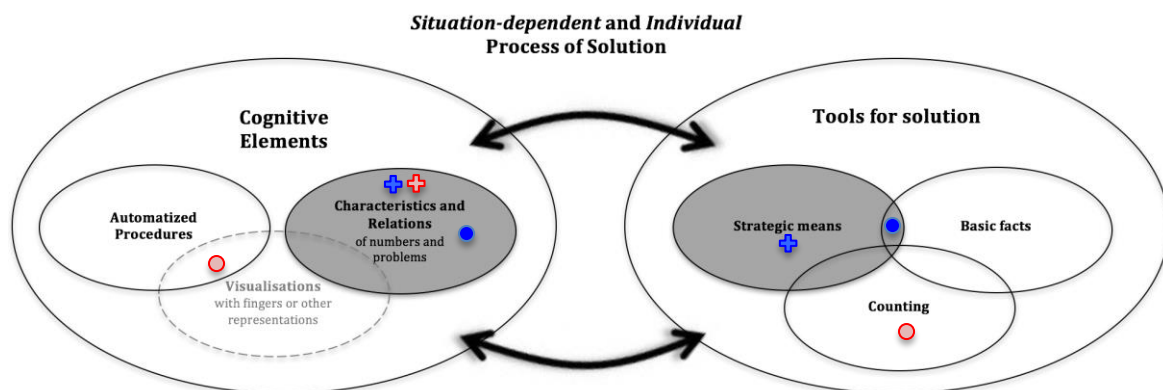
*Situation-dependent* and *Individual* Process of Solution

Cognitive Elements

Automatized Procedures

Characteristics and Relations of numbers and problems

Visualisations with fingers or other representations

Tools for solution

Strategic means

Basic facts

Counting